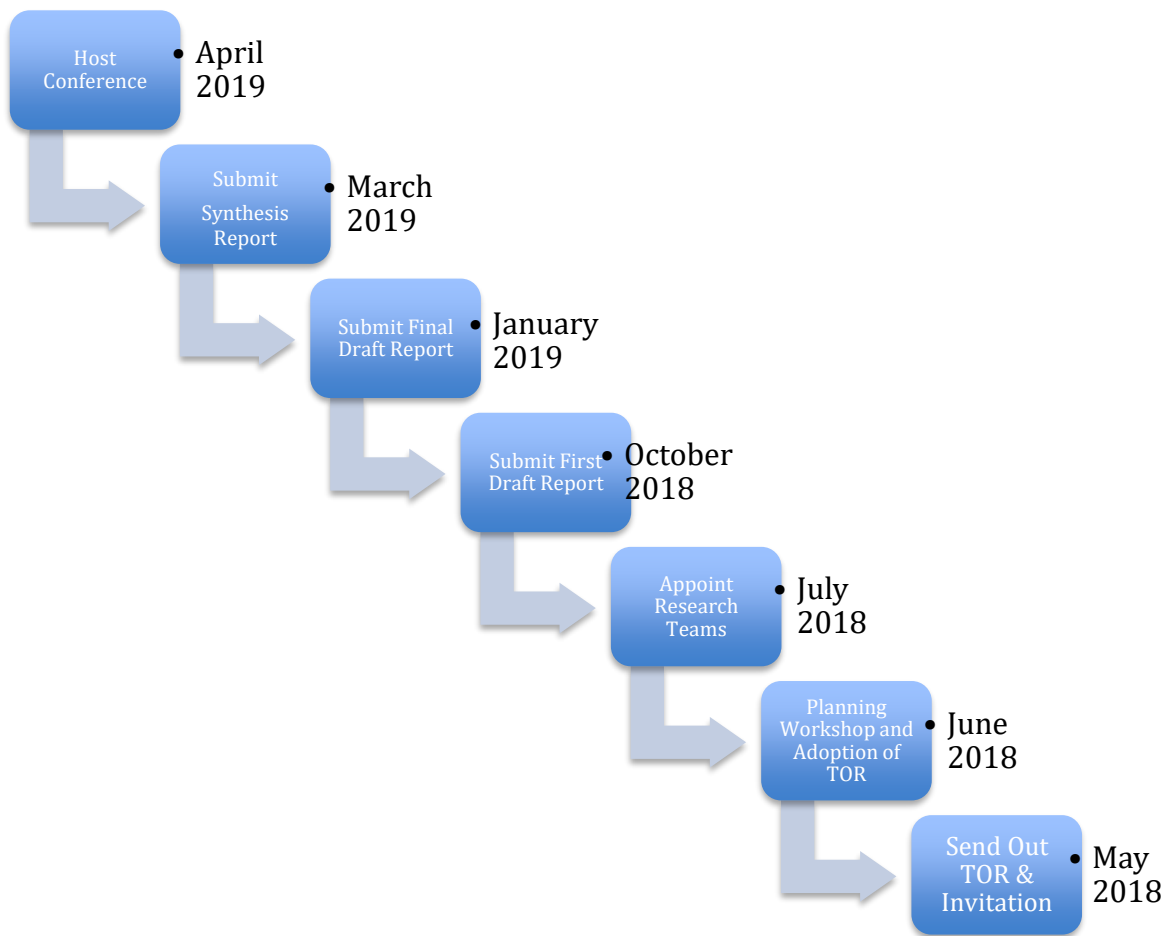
Host Conference

• April 2019

Submit Synthesis Report

• March 2019

Submit Final Draft Report

• January 2019

Submit First Draft Report

• October 2018

Appoint Research Teams

• July 2018

Planning Workshop and Adoption of TOR

• June 2018

Send Out TOR & Invitation

• May 2018